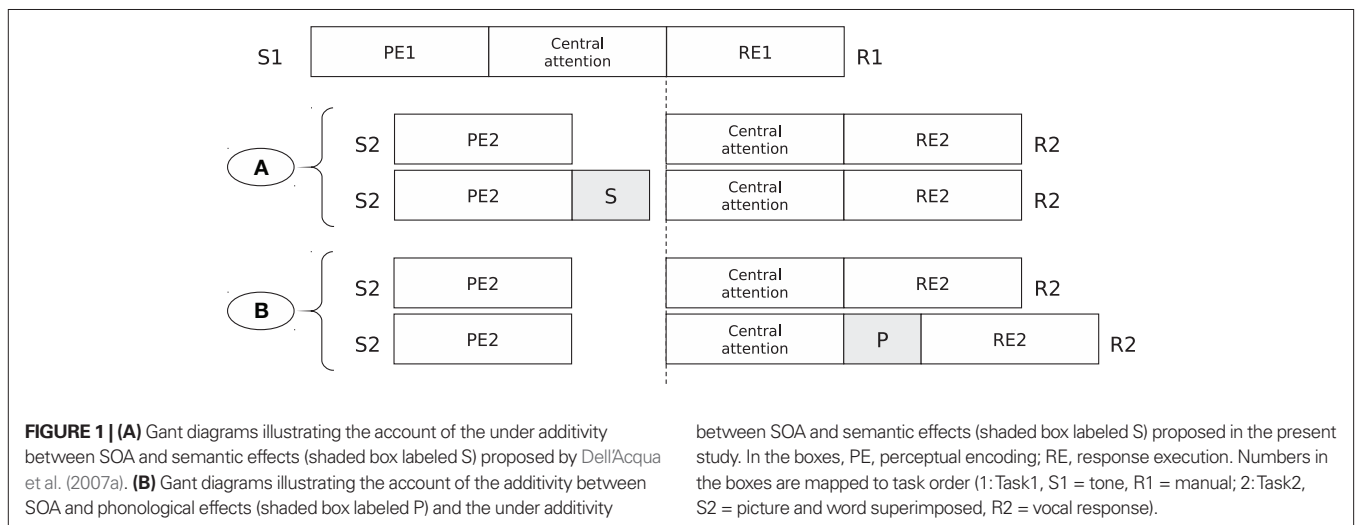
S1 PE1 Central attention RE1 R1

A

S2 PE2 Central attention RE2 R2

S2 PE2 S Central attention RE2 R2

B

S2 PE2 Central attention RE2 R2

S2 PE2 Central attention P RE2 R2

**FIGURE 1 | (A)** Gant diagrams illustrating the account of the under additivity between SOA and semantic effects (shaded box labeled S) proposed by Dell'Acqua et al. (2007a). **(B)** Gant diagrams illustrating the account of the additivity between SOA and phonological effects (shaded box labeled P) and the under additivity between SOA and semantic effects (shaded box labeled S) proposed in the present study. In the boxes, PE, perceptual encoding; RE, response execution. Numbers in the boxes are mapped to task order (1: Task1, S1 = tone, R1 = manual; 2: Task2, S2 = picture and word superimposed, R2 = vocal response).